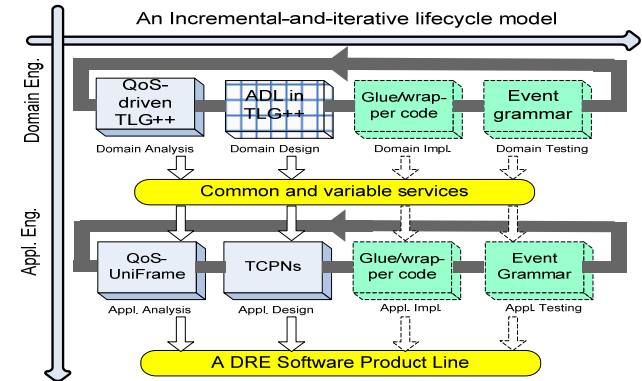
An Incremental-and-iterative lifecycle model

Domain Eng.

QoS-driven TLG++

ADL in TLG++

Glue/wrap-per code

Event grammar

Domain Analysis

Domain Design

Domain Impl.

Domain Testing

Common and variable services

Appl. Eng.

QoS-UniFrame

TCPNs

Glue/wrap-per code

Event Grammar

Appl. Analysis

Appl. Design

Appl. Impl.

Appl. Testing

A DRE Software Product Line